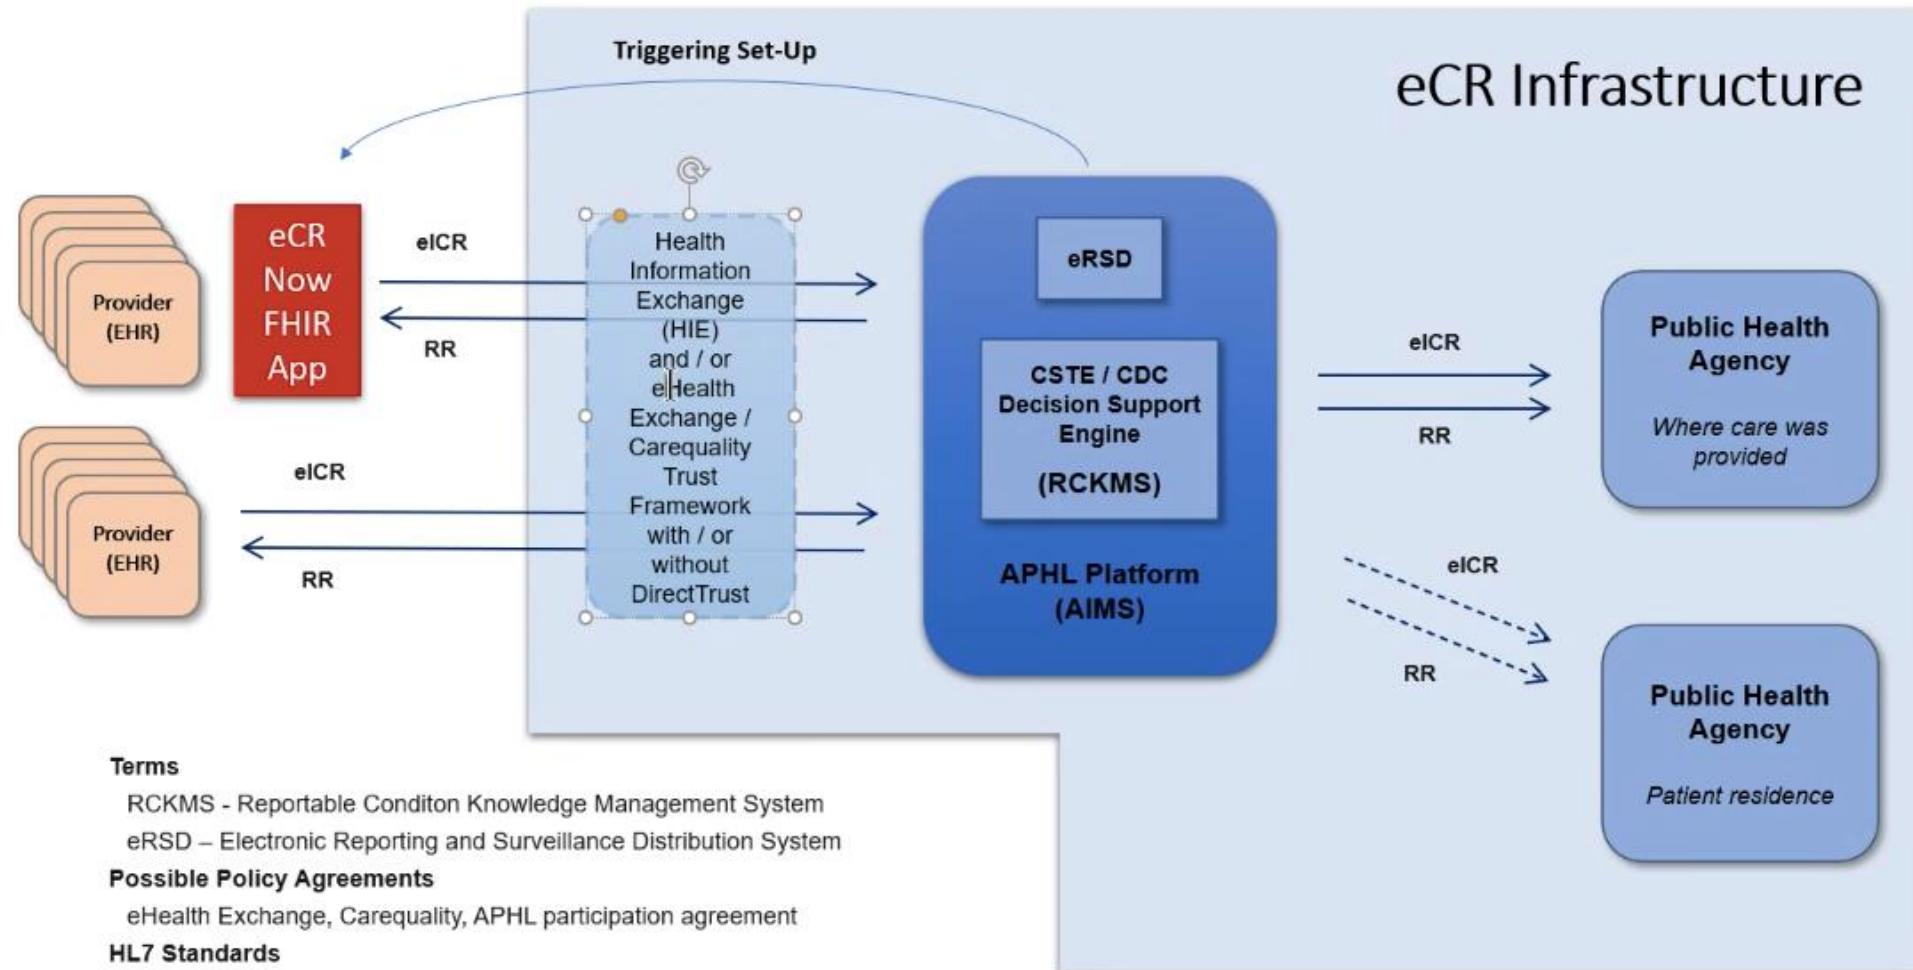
Triggering Set-Up

eCR Infrastructure

Provider (EHR)

eCR Now FHIR App

eICR

RR

Provider (EHR)

eICR

RR

Health Information Exchange (HIE) and / or eHealth Exchange / Carequality Trust Framework with / or without DirectTrust

eRSD

CSTE / CDC Decision Support Engine (RCKMS)

APHL Platform (AIMS)

eICR

RR

Public Health Agency

Where care was provided

eICR

RR

Public Health Agency

Patient residence

Terms

RCKMS - Reportable Conditon Knowledge Management System

eRSD – Electronic Reporting and Surveillance Distribution System

Possible Policy Agreements

eHealth Exchange, Carequality, APHL participation agreement

HL7 Standards